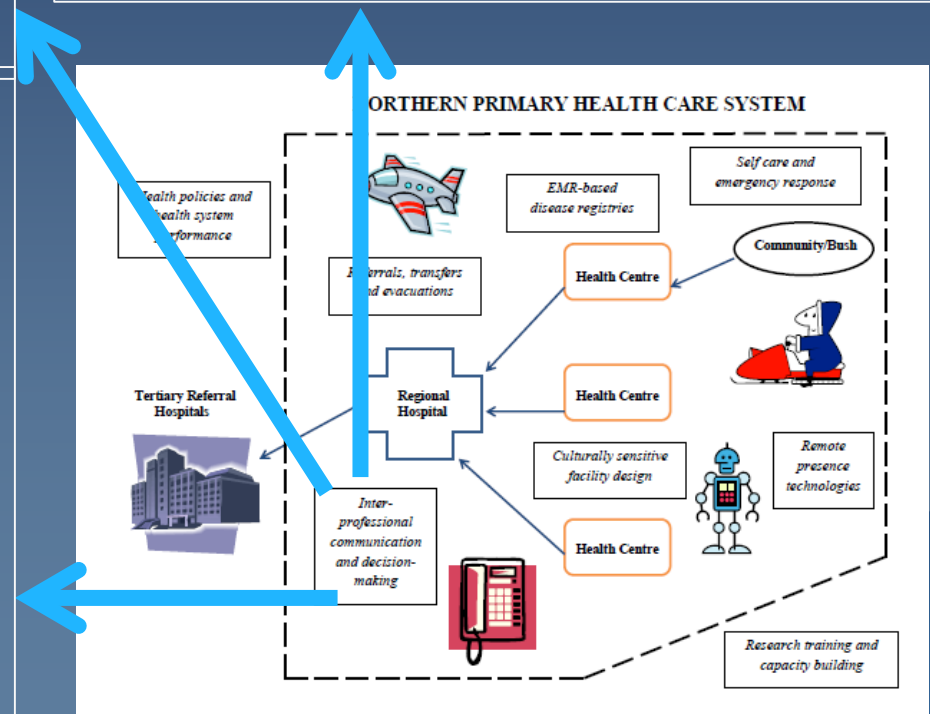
ORTHERN PRIMARY HEALTH CARE SYSTEM

Health policies and health system performance

EMR-based disease registries

Self care and emergency response

Community/Bush

Health Centre

Referrals, transfers and evacuations

Regional Hospital

Health Centre

Tertiary Referral Hospitals

Culturally sensitive facility design

Remote presence technologies

Inter-professional communication and decision-making

Health Centre

Research training and capacity building